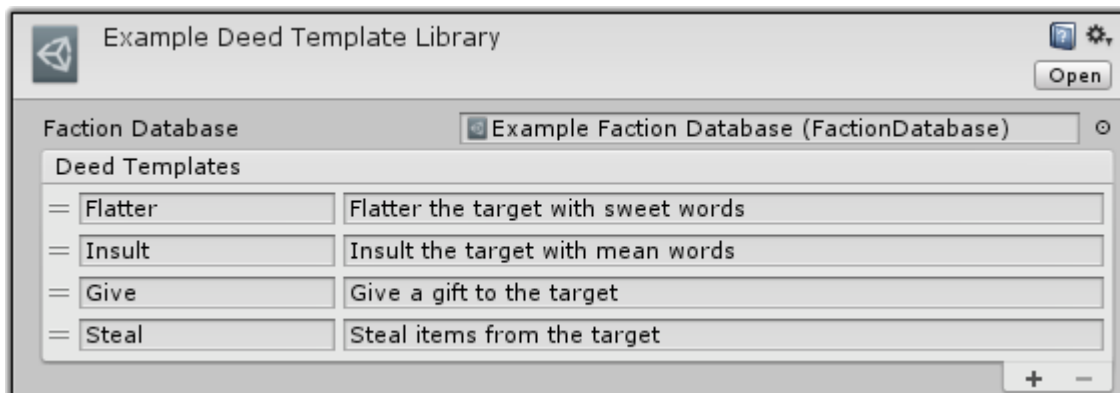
Example Deed Template Library

Open

Faction Database

Example Faction Database (FactionDatabase)

Deed Templates

| | |
|---|---|
| Flatter | Flatter the target with sweet words |
| Insult | Insult the target with mean words |
| Give | Give a gift to the target |
| Steal | Steal items from the target |

+ −